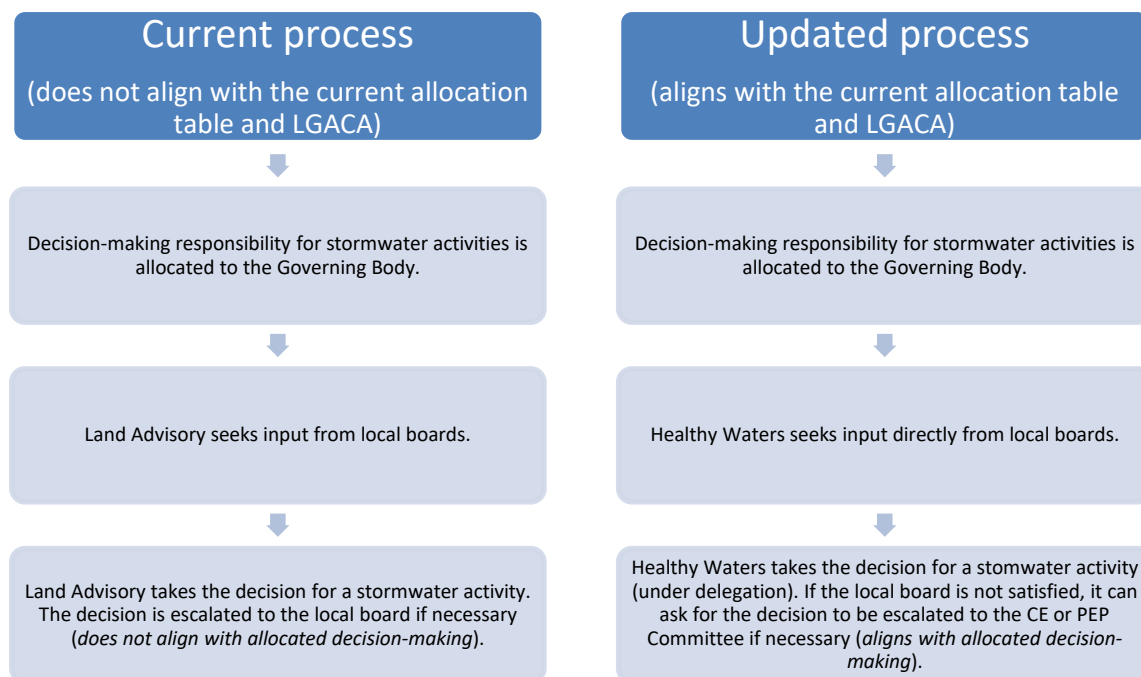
Current process

(does not align with the current allocation table and LGACA)

Decision-making responsibility for stormwater activities is allocated to the Governing Body.

Land Advisory seeks input from local boards.

Land Advisory takes the decision for a stormwater activity. The decision is escalated to the local board if necessary (*does not align with allocated decision-making*).

Updated process

(aligns with the current allocation table and LGACA)

Decision-making responsibility for stormwater activities is allocated to the Governing Body.

Healthy Waters seeks input directly from local boards.

Healthy Waters takes the decision for a stomwater activity (under delegation). If the local board is not satisfied, it can ask for the decision to be escalated to the CE or PEP Committee if necessary (*aligns with allocated decision-making*).